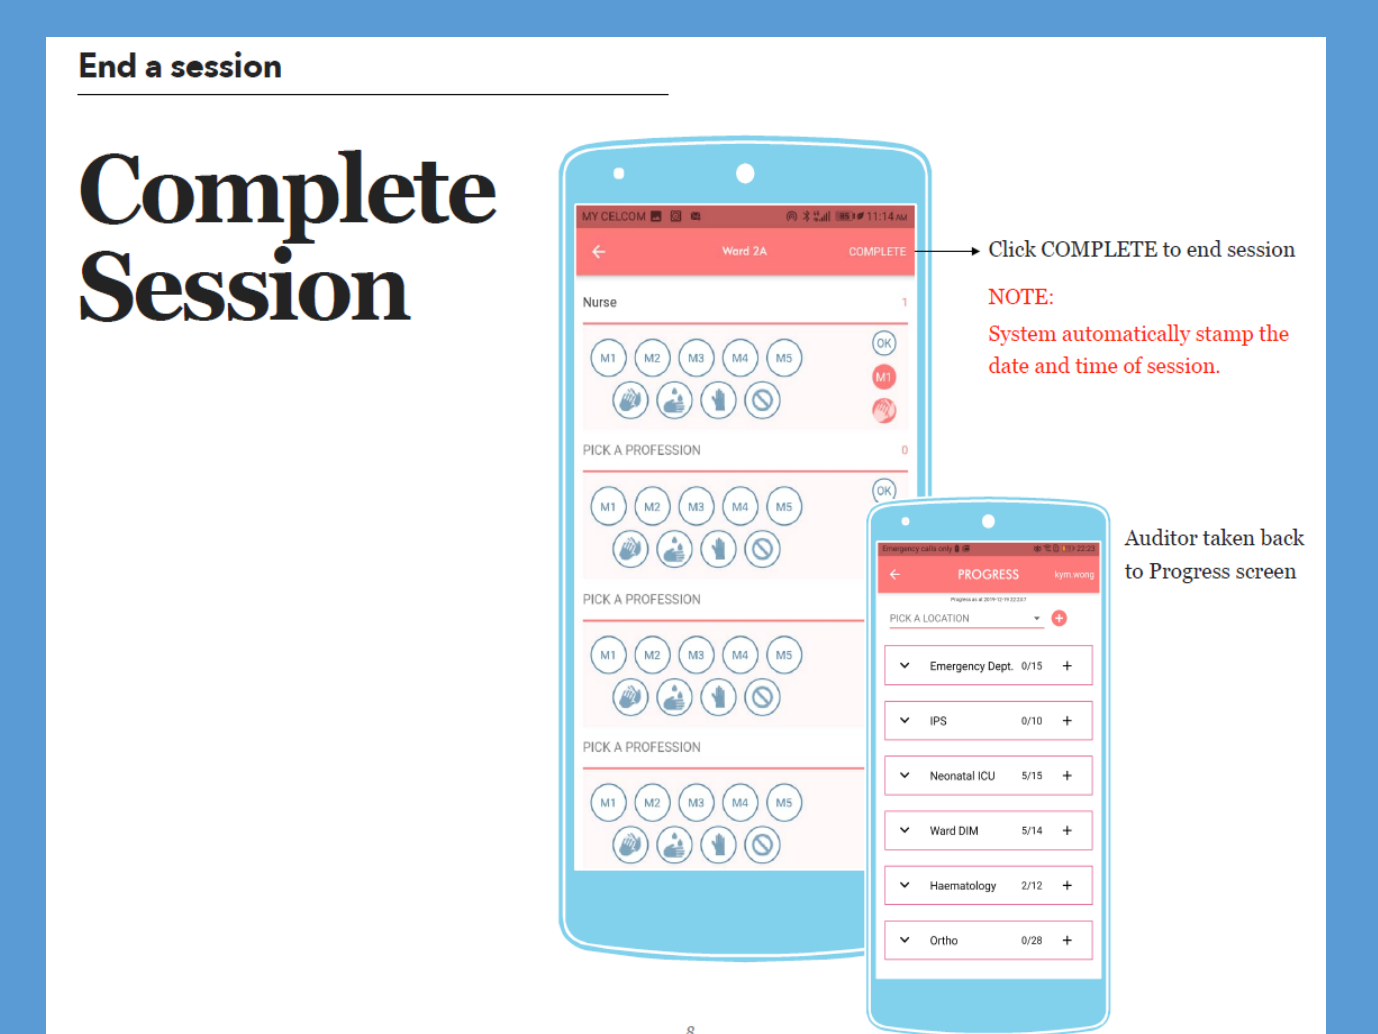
End a session

Complete Session

MY CELCOM 11:14 AM

Ward 2A COMPLETE

Nurse 1

M1 M2 M3 M4 M5

OK

M1

PICK A PROFESSION 0

M1 M2 M3 M4 M5

OK

PICK A PROFESSION

M1 M2 M3 M4 M5

PICK A PROFESSION

M1 M2 M3 M4 M5

Click COMPLETE to end session

NOTE:

System automatically stamp the date and time of session.

Emergency calls only

PROGRESS kym.wong

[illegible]

PICK A LOCATION

| | | | |
|---|---|---|---|
| ⌄ | Emergency Dept. | 0/15 | + |
| ⌄ | IPS | 0/10 | + |
| ⌄ | Neonatal ICU | 5/15 | + |
| ⌄ | Ward DIM | 5/14 | + |
| ⌄ | Haematology | 2/12 | + |
| ⌄ | Ortho | 0/28 | + |

Auditor taken back to Progress screen

8